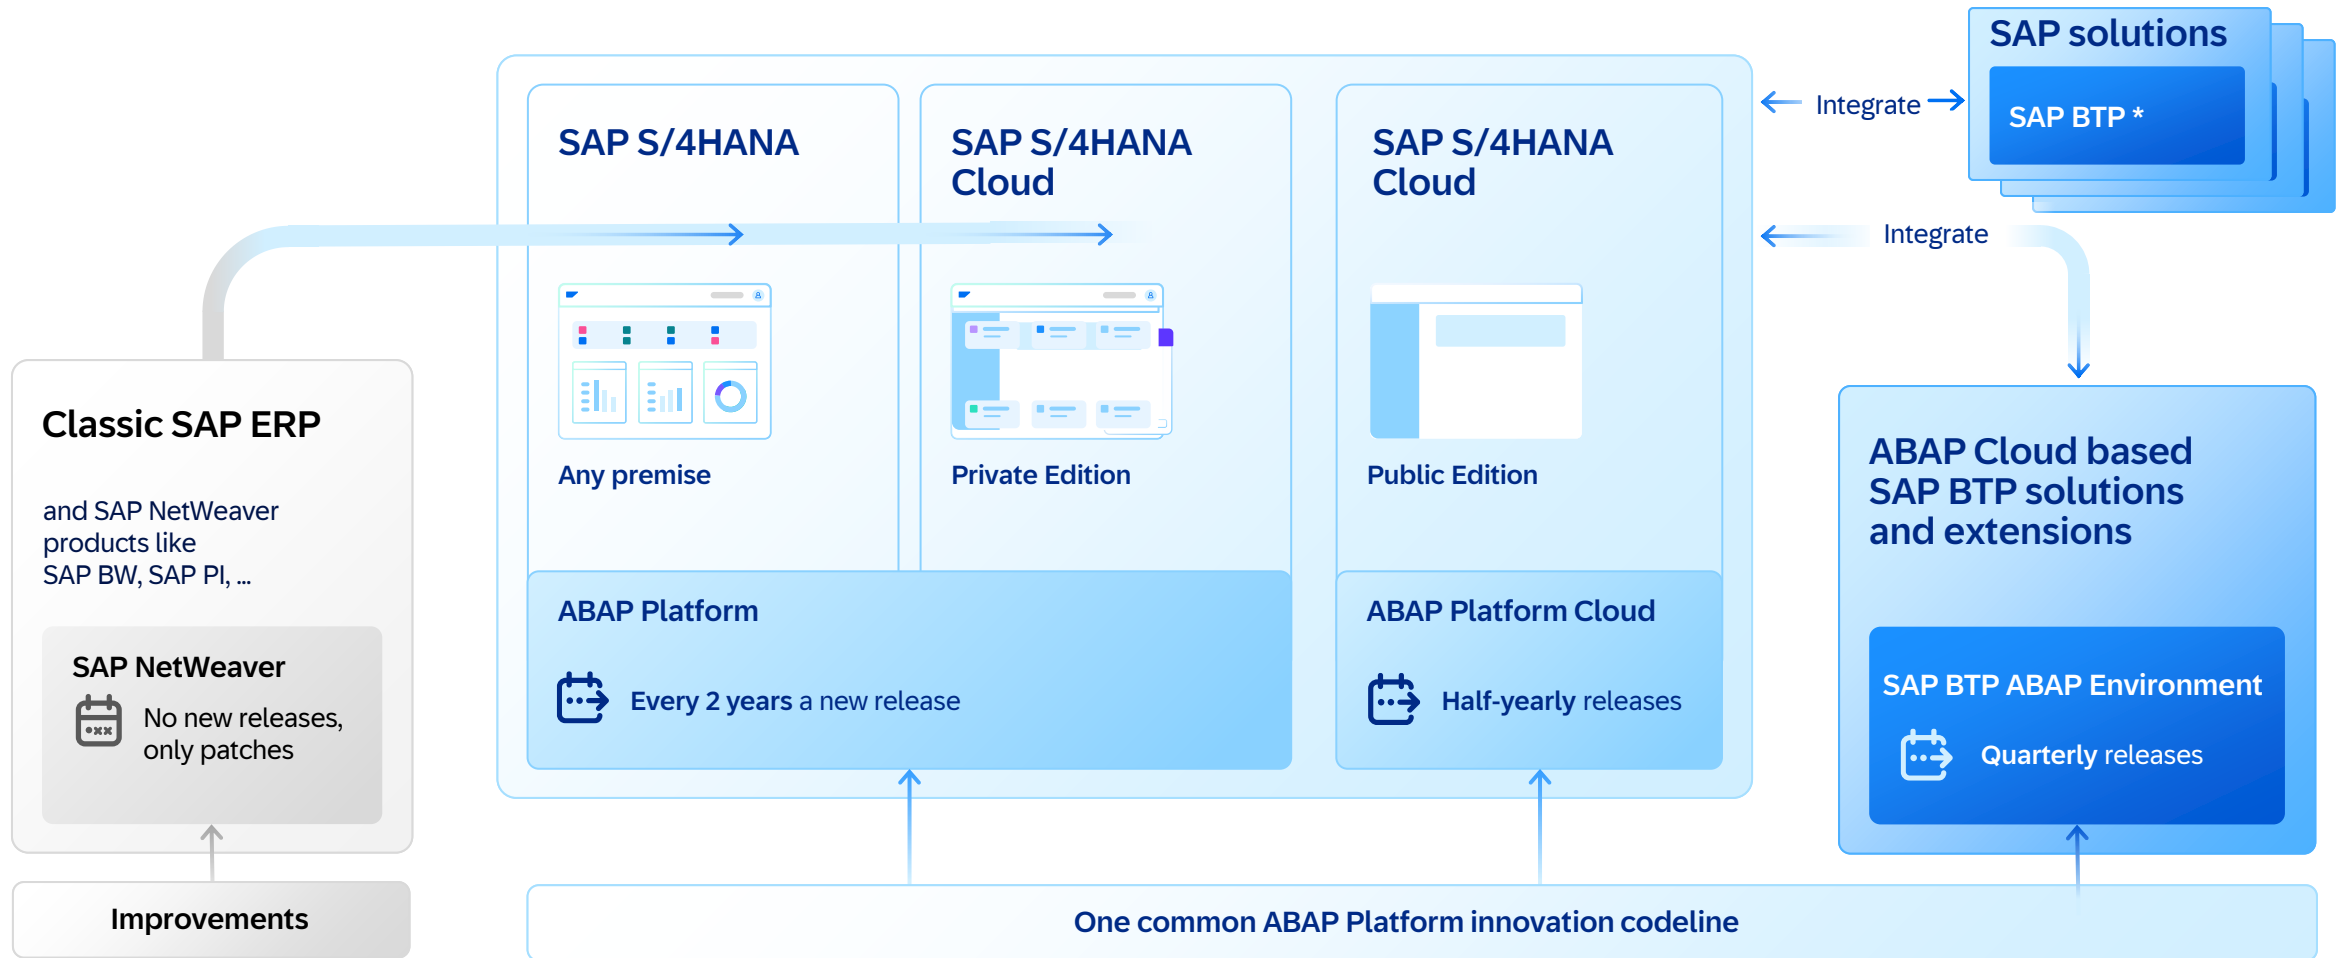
SAP solutions

SAP BTP *

Integrate

SAP S/4HANA

Any premise

SAP S/4HANA Cloud

Private Edition

SAP S/4HANA Cloud

Public Edition

Integrate

Classic SAP ERP

and SAP NetWeaver products like SAP BW, SAP PI, ...

SAP NetWeaver

No new releases, only patches

Improvements

ABAP Platform

Every 2 years a new release

ABAP Platform Cloud

Half-yearly releases

ABAP Cloud based SAP BTP solutions and extensions

SAP BTP ABAP Environment

Quarterly releases

One common ABAP Platform innovation codeline